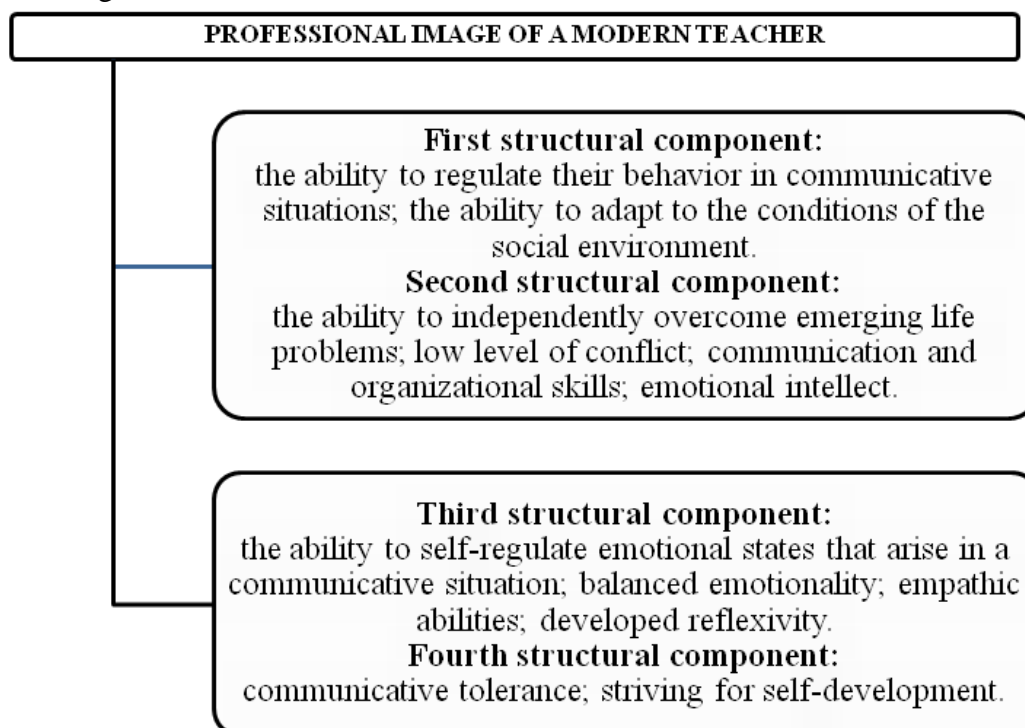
PROFESSIONAL IMAGE OF A MODERN TEACHER

First structural component:
the ability to regulate their behavior in communicative situations; the ability to adapt to the conditions of the social environment.
Second structural component:
the ability to independently overcome emerging life problems; low level of conflict; communication and organizational skills; emotional intellect.

Third structural component:
the ability to self-regulate emotional states that arise in a communicative situation; balanced emotionality; empathic abilities; developed reflexivity.
Fourth structural component:
communicative tolerance; striving for self-development.